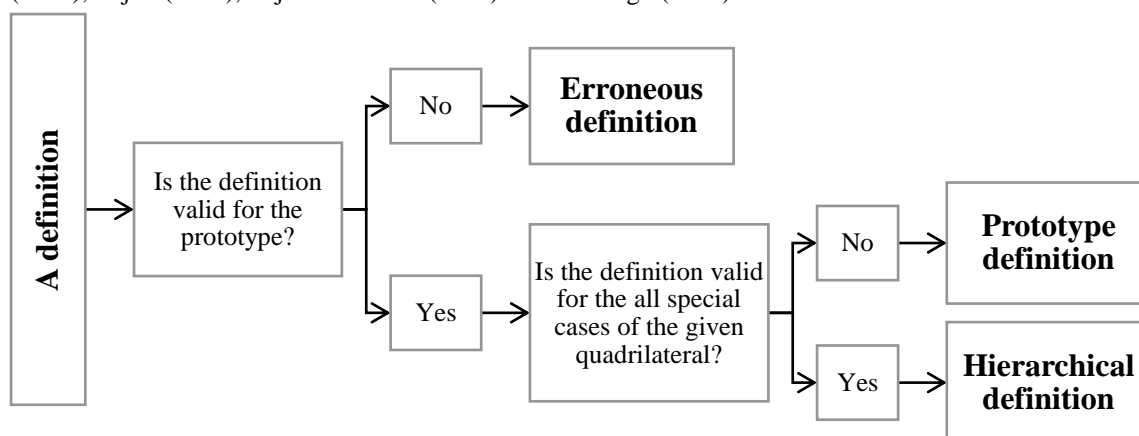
(2008), Fujita (2012), Fujita and Jones (2007) and Zilkova (2015)

A definition

Is the definition valid for the prototype?

No

Erroneous definition

Yes

Is the definition valid for the all special cases of the given quadrilateral?

No

Prototype definition

Yes

Hierarchical definition